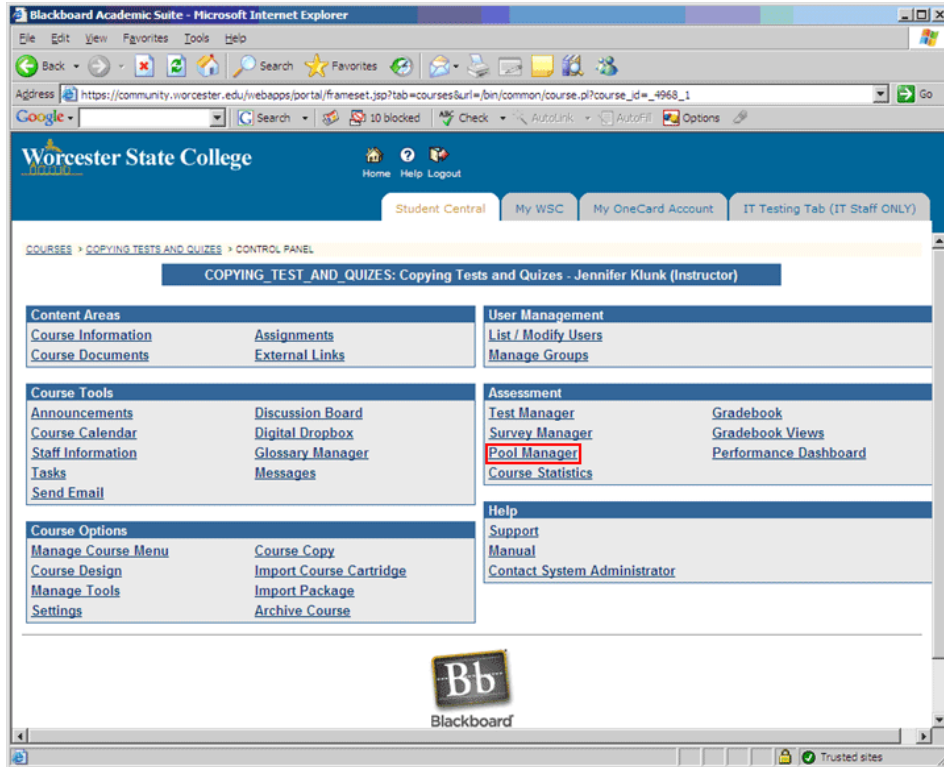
Blackboard Academic Suite - Microsoft Internet Explorer

File Edit View Favorites Tools Help

Back Search Favorites

Address https://community.worcester.edu/webapps/portal/frameset.jsp?tab=courses&url=/bin/common/course.pl?course_id=_4968_1 Go

Google Search 10 blocked Check AutoLink AutoFill Options

Worcester State College

Home Help Logout

Student Central | My WSC | My OneCard Account | IT Testing Tab (IT Staff ONLY)

COURSES > COPYING TESTS AND QUIZES > CONTROL PANEL

COPYING_TEST_AND_QUIZES: Copying Tests and Quizes - Jennifer Klunk (Instructor)

Content Areas
Course Information
Assignments
Course Documents
External Links

User Management
List / Modify Users
Manage Groups

Course Tools
Announcements
Discussion Board
Course Calendar
Digital Dropbox
Staff Information
Glossary Manager
Tasks
Messages
Send Email

Assessment
Test Manager
Gradebook
Survey Manager
Gradebook Views
Pool Manager
Performance Dashboard
Course Statistics

Course Options
Manage Course Menu
Course Copy
Course Design
Import Course Cartridge
Manage Tools
Import Package
Settings
Archive Course

Help
Support
Manual
Contact System Administrator

Bb
Blackboard

Trusted sites